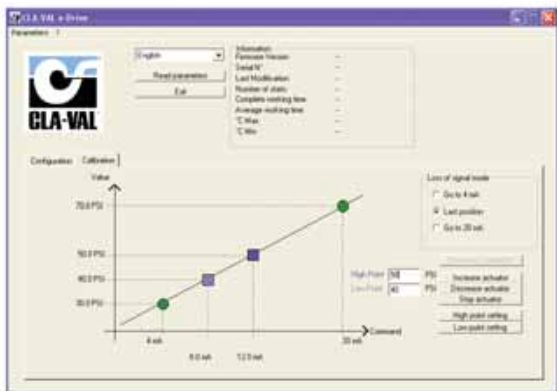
CLA-VAL e-Drive

Parameters ?

English

Read parameters

Exit

CLA-VAL

Information
Firmware Version --
Serial N° --
Last Modification --
Number of starts --
Complete working time --
Average working time --
°C Max --
°C Min --

Configuration Calibration

Value

70.0 PSI

50.0 PSI

40.0 PSI

30.0 PSI

4 mA

8.0 mA

12.0 mA

20 mA

Command

Loss of signal mode
Go to 4 mA
Last position
Go to 20 mA

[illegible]

High Point 50 PSI
Low Point 40 PSI

Increase actuator
Decrease actuator
Stop actuator

High point setting
Low point setting